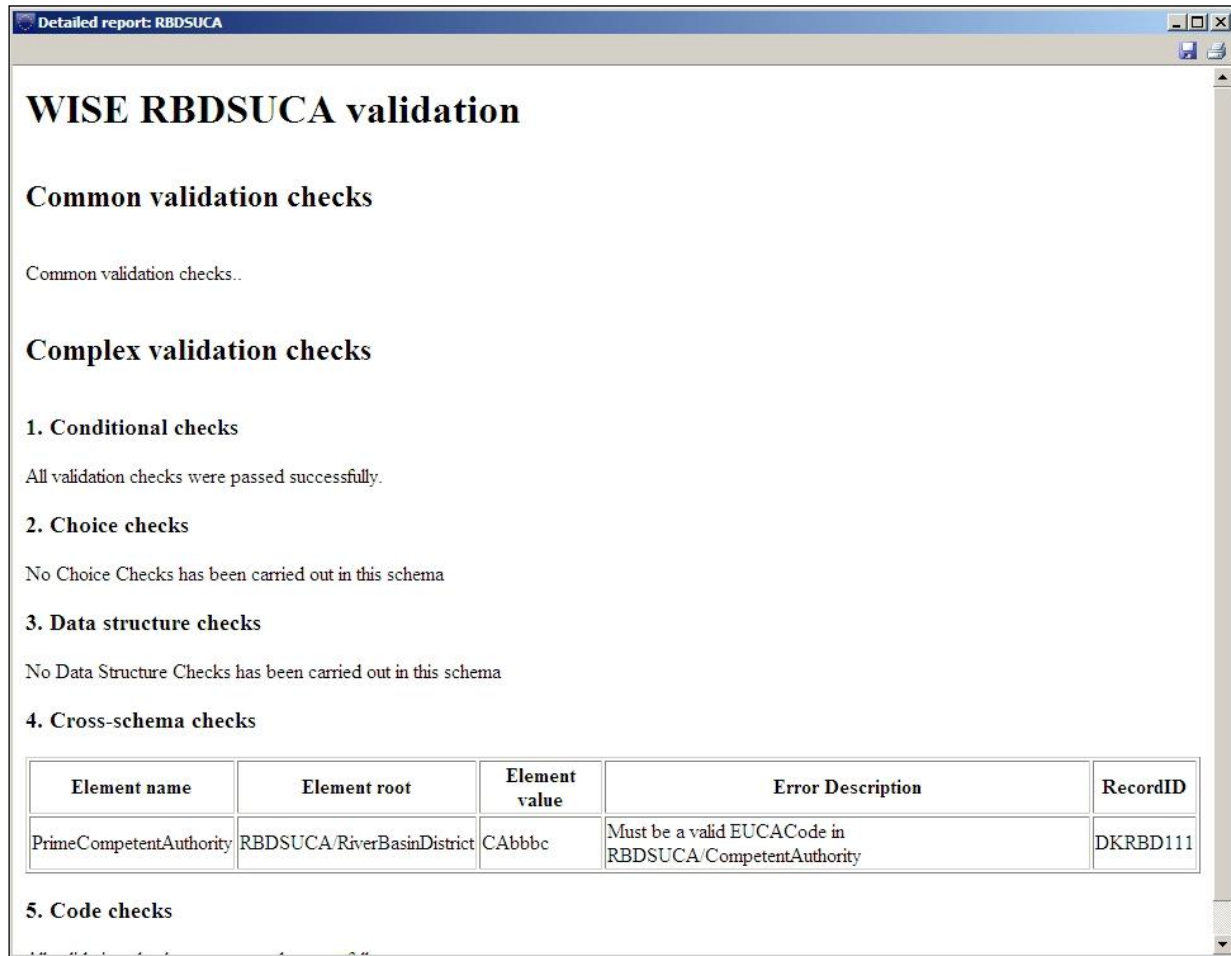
Detailed report: RBDSUCA

# WISE RBDSUCA validation

## Common validation checks

Common validation checks..

## Complex validation checks

### 1. Conditional checks

All validation checks were passed successfully.

### 2. Choice checks

No Choice Checks has been carried out in this schema

### 3. Data structure checks

No Data Structure Checks has been carried out in this schema

### 4. Cross-schema checks

| Element name | Element root | Element value | Error Description | RecordID |
|---|---|---|---|---|
| PrimeCompetentAuthority | RBDSUCA/RiverBasinDistrict | CAbbbc | Must be a valid EUCACode in RBDSUCA/CompetentAuthority | DKRBD111 |

### 5. Code checks

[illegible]